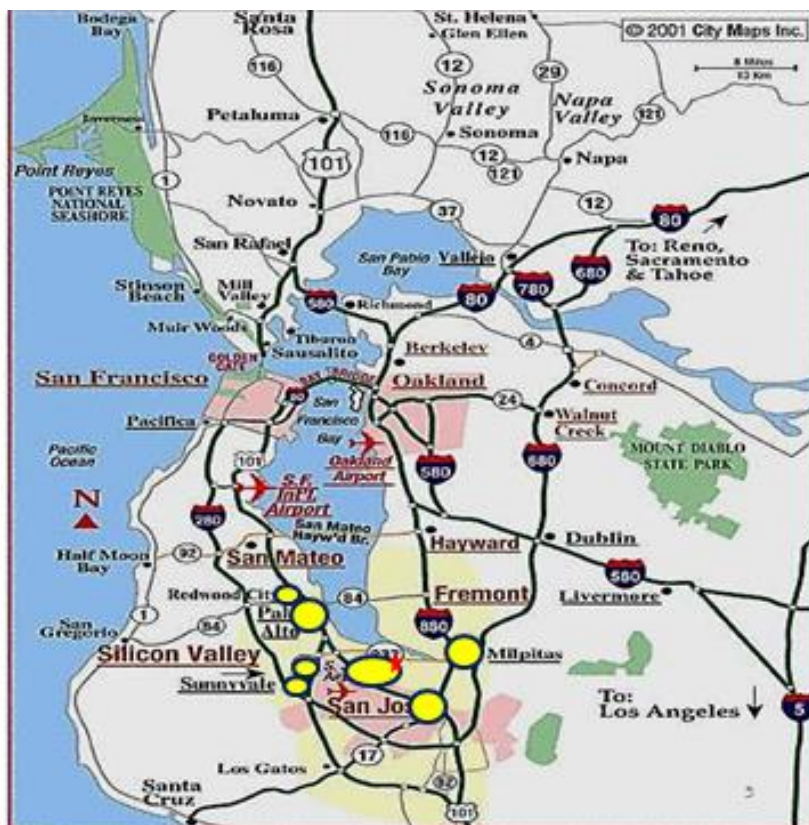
Bodega Bay
Santa Rosa
St. Helena
Glen Ellen
© 2001 City Maps Inc.
8 Miles
13 Km
116
12
29
Sonoma Valley
Napa Valley
121
Petaluma
116
Sonoma
101
12
121
Napa
Point Reyes
1
POINT REYES NATIONAL SEASHORE
Novato
37
12
80
To: Reno, Sacramento & Tahoe
San Rafael
San Pablo Bay
Vallejo
680
Stinson Beach
Mill Valley
580
Richmond
80
780
Muir Woods
Tiburon
Sausalito
Berkeley
4
GOLDEN GATE
San Francisco
BAY BRIDGE
Oakland
Concord
80
San Francisco Bay
24
Walnut Creek
Pacifica
Pacific Ocean
101
Oakland Airport
580
680
MOUNT DIABLO STATE PARK
S.F. Int'l. Airport
N
280
San Mateo Hayw'd Br.
Hayward
Dublin
Half Moon Bay
92
San Mateo
580
Redwood City
84
Fremont
Livermore
1
Palo Alto
San Gregorio
84
880
Milpitas
Silicon Valley
237
Sunnyvale
To: Los Angeles
San Jose
5
17
Los Gatos
82
Santa Cruz
101